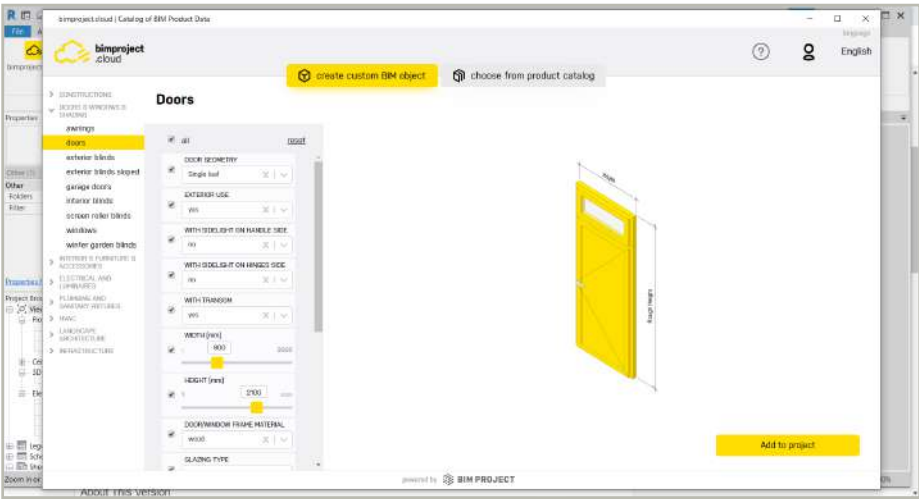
bimproject.cloud | Catalog of BIM Product Data

File

bimproject

language

bimproject .cloud

English

create custom BIM object

choose from product catalog

CONSTRUCTIONS
DOORS & WINDOWS & SHADING
awnings
doors
exterior blinds
exterior blinds sloped
garage doors
interior blinds
screen roller blinds
windows
winter garden blinds
INTERIORS & FURNITURE & ACCESSORIES
ELECTRICAL AND LUMINAIRES
PLUMBING AND SANITARY FIXTURES
HVAC
LANDSCAPE ARCHITECTURE
INFRASTRUCTURE

Doors

all
reset

DOOR GEOMETRY
Single leaf

EXTERIOR USE
yes

WITH SIDELIGHT ON HANDLE SIDE
no

WITH SIDELIGHT ON HINGES SIDE
no

WITH TRANSOM
yes

WIDTH [mm]
900

HEIGHT [mm]
2100

DOOR/WINDOW FRAME MATERIAL
wood

GLAZING TYPE

Add to project

powered by BIM PROJECT

Properties
Other
Folders
Filter
Project Bro
Zoom in or
About This Version